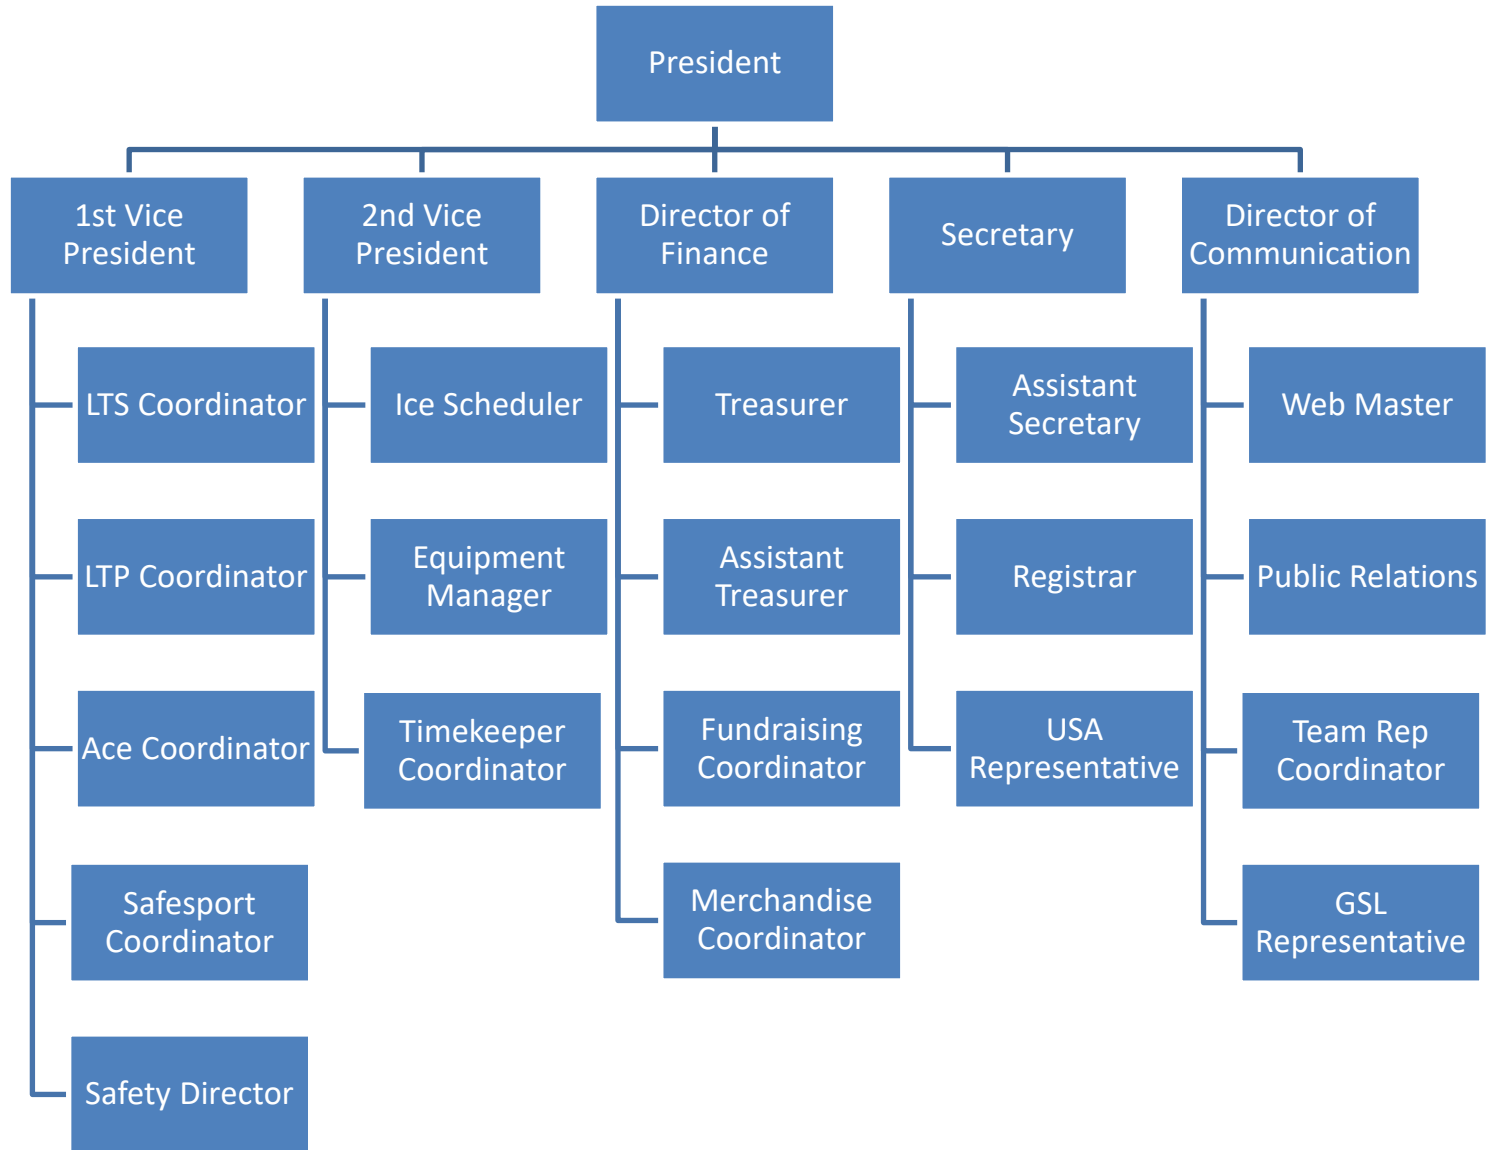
President

1st Vice President

LTS Coordinator

LTP Coordinator

Ace Coordinator

Safesport Coordinator

Safety Director

2nd Vice President

Ice Scheduler

Equipment Manager

Timekeeper Coordinator

Director of Finance

Treasurer

Assistant Treasurer

Fundraising Coordinator

Merchandise Coordinator

Secretary

Assistant Secretary

Registrar

USA Representative

Director of Communication

Web Master

Public Relations

Team Rep Coordinator

GSL Representative